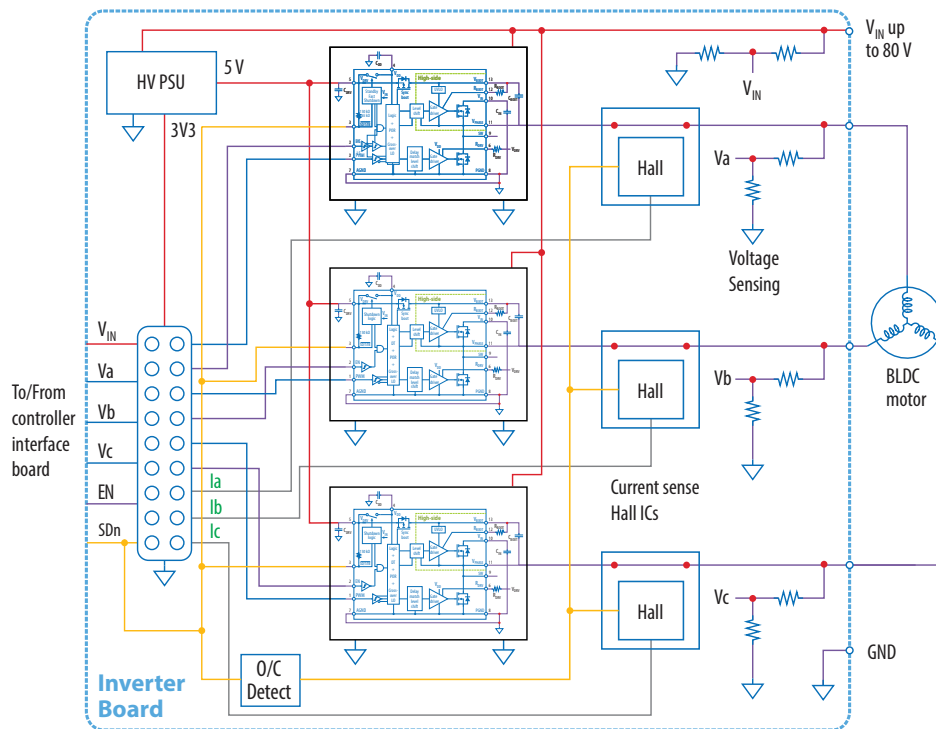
HV PSU

5 V

3V3

$V_{IN}$ up to 80 V

$V_{IN}$

High-side

Hall

Va

Voltage Sensing

High-side

$V_{IN}$

Va

Vb

Vc

EN

SDn

To/From controller interface board

Ia

Ib

Ic

Hall

Vb

BLDC motor

Current sense Hall ICs

High-side

Hall

Vc

GND

O/C Detect

Inverter Board